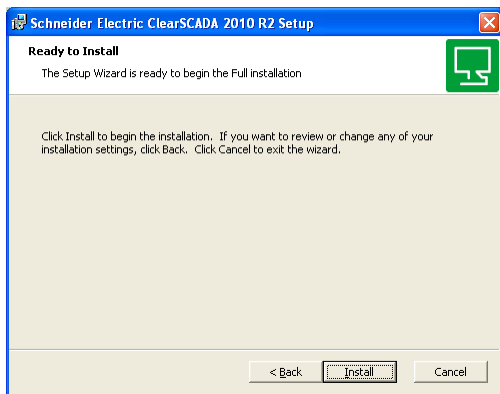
Schneider Electric ClearSCADA 2010 R2 Setup

Ready to Install

The Setup Wizard is ready to begin the Full installation

Click Install to begin the installation. If you want to review or change any of your installation settings, click Back. Click Cancel to exit the wizard.

< Back

Install

Cancel